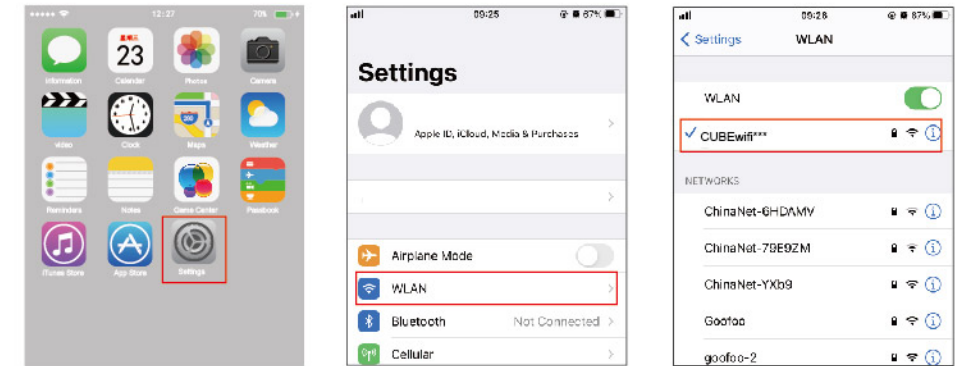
12:27 70%

Information Calendar Photos Camera
23
Video Clock Maps Weather
Reminders Notes Game Center Passbook
iTunes Store App Store Settings

09:25 @ 87%

Settings

Apple ID, iCloud, Media & Purchases

Airplane Mode
WLAN
Bluetooth Not Connected
Cellular

09:28 @ 87%

< Settings WLAN

WLAN
✓ CUBEwifi***

NETWORKS

ChinaNet-6HDAMY
ChinaNet-79E9ZM
ChinaNet-YXb9
Goofoo
goofoo-2